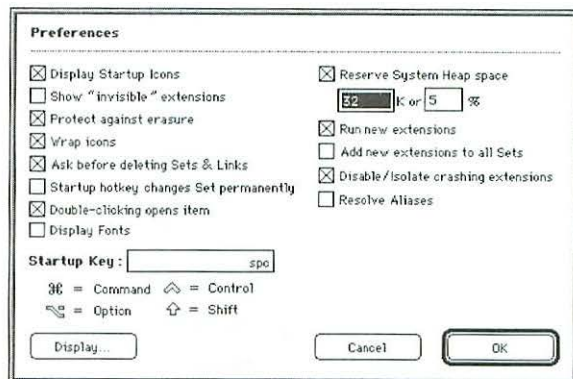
Preferences

☒ Display Startup Icons
☐ Show "invisible" extensions
☒ Protect against erasure
☒ Wrap icons
☒ Ask before deleting Sets & Links
☐ Startup hotkey changes Set permanently
☒ Double-clicking opens item
☐ Display Fonts

☒ Reserve System Heap space
32 K or 5 %
☒ Run new extensions
☐ Add new extensions to all Sets
☒ Disable/Isolate crashing extensions
☐ Resolve Aliases

Startup Key : spc

⌘ = Command ⌃ = Control
⌥ = Option ⇧ = Shift

Display... Cancel OK